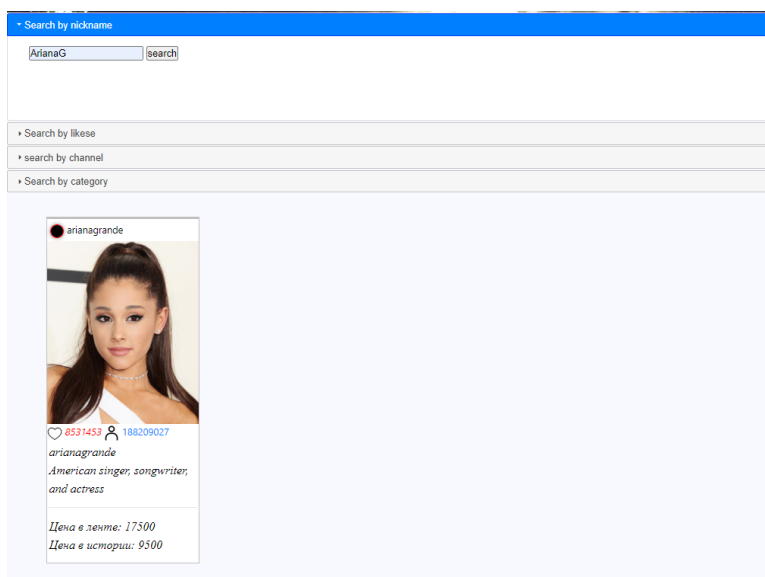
Search by nickname

ArianaG search

Search by likese

search by channel

Search by category

arianagrande

8531453 188209027

arianagrande
American singer, songwriter, and actress

Цена в ленте: 17500
Цена в истории: 9500